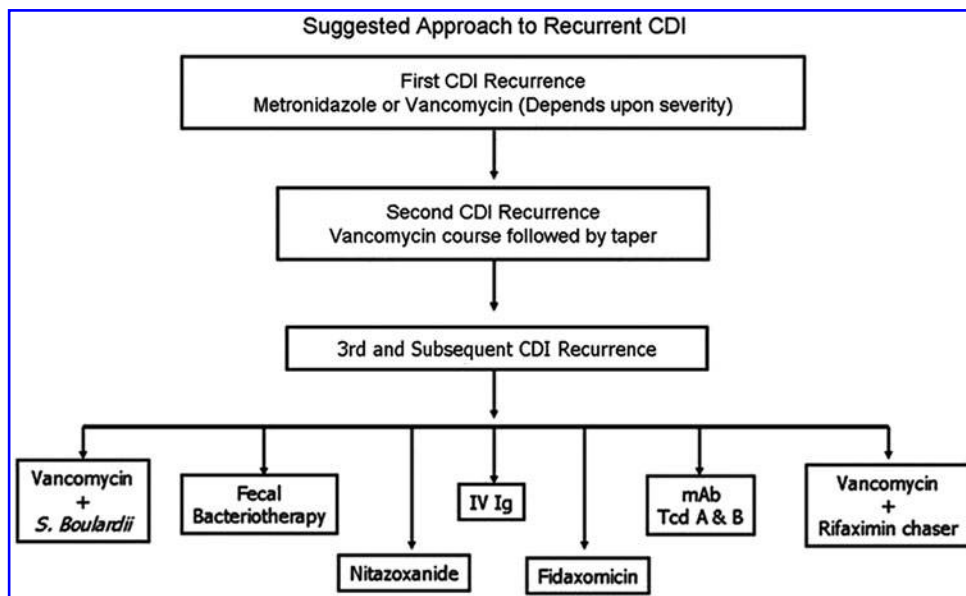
Suggested Approach to Recurrent CDI

First CDI Recurrence
Metronidazole or Vancomycin (Depends upon severity)

Second CDI Recurrence
Vancomycin course followed by taper

3rd and Subsequent CDI Recurrence

Vancomycin + S. Boulardii

Fecal Bacteriotherapy

Nitazoxanide

IV Ig

Fidaxomicin

mAb Tcd A & B

Vancomycin + Rifaximin chaser